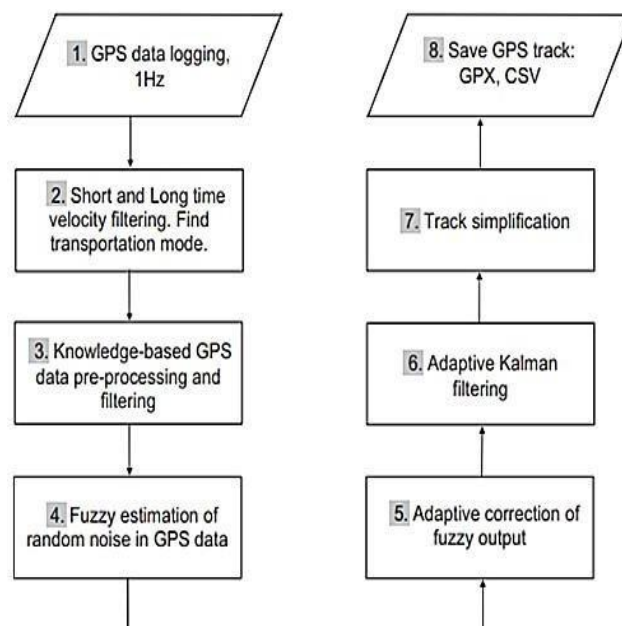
1. GPS data logging, 1Hz

2. Short and Long time velocity filtering. Find transportation mode.

3. Knowledge-based GPS data pre-processing and filtering

4. Fuzzy estimation of random noise in GPS data

8. Save GPS track: GPX, CSV

7. Track simplification

6. Adaptive Kalman filtering

5. Adaptive correction of fuzzy output